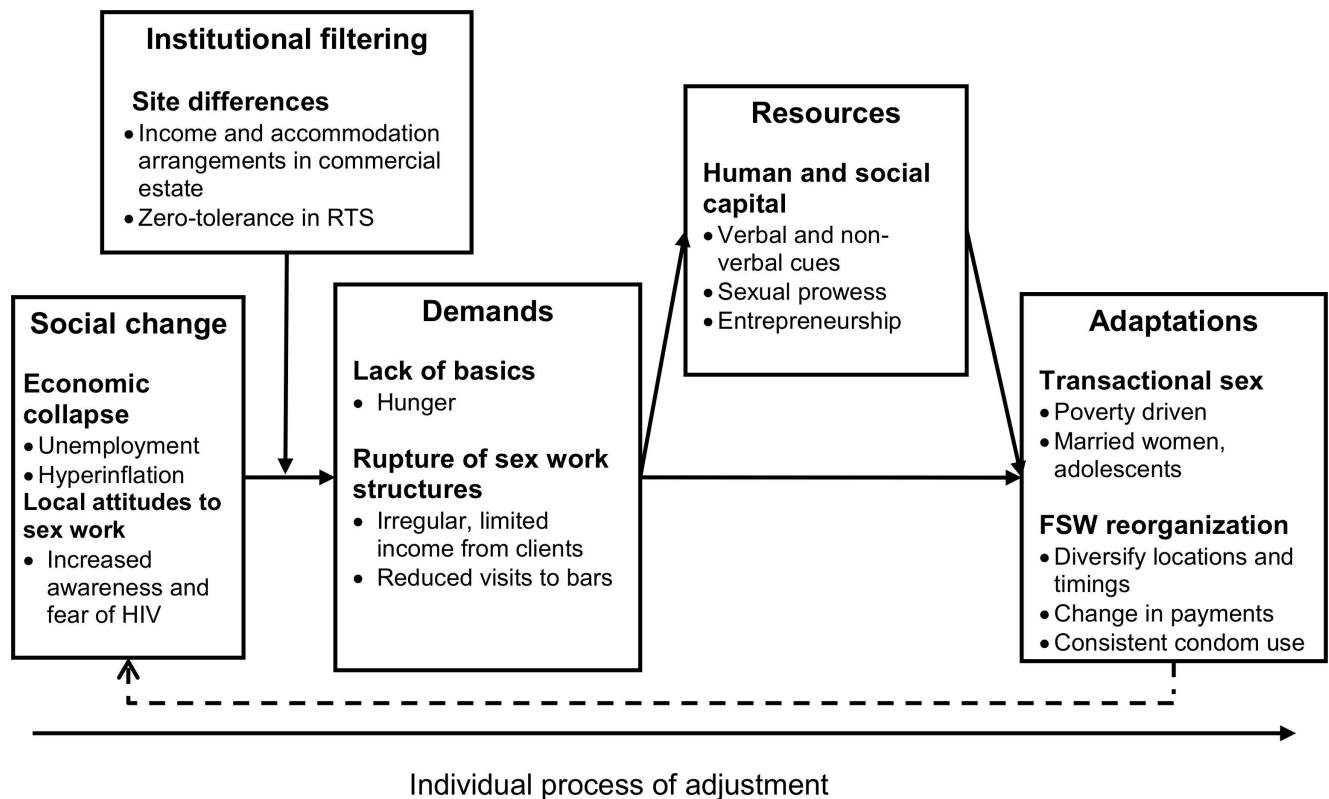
Institutional filtering

Site differences
• Income and accommodation arrangements in commercial estate
• Zero-tolerance in RTS

Social change

Economic collapse
• Unemployment
• Hyperinflation
Local attitudes to sex work
• Increased awareness and fear of HIV

Demands

Lack of basics
• Hunger

Rupture of sex work structures
• Irregular, limited income from clients
• Reduced visits to bars

Resources

Human and social capital
• Verbal and non-verbal cues
• Sexual prowess
• Entrepreneurship

Adaptations

Transactional sex
• Poverty driven
• Married women, adolescents

FSW reorganization
• Diversify locations and timings
• Change in payments
• Consistent condom use

Individual process of adjustment